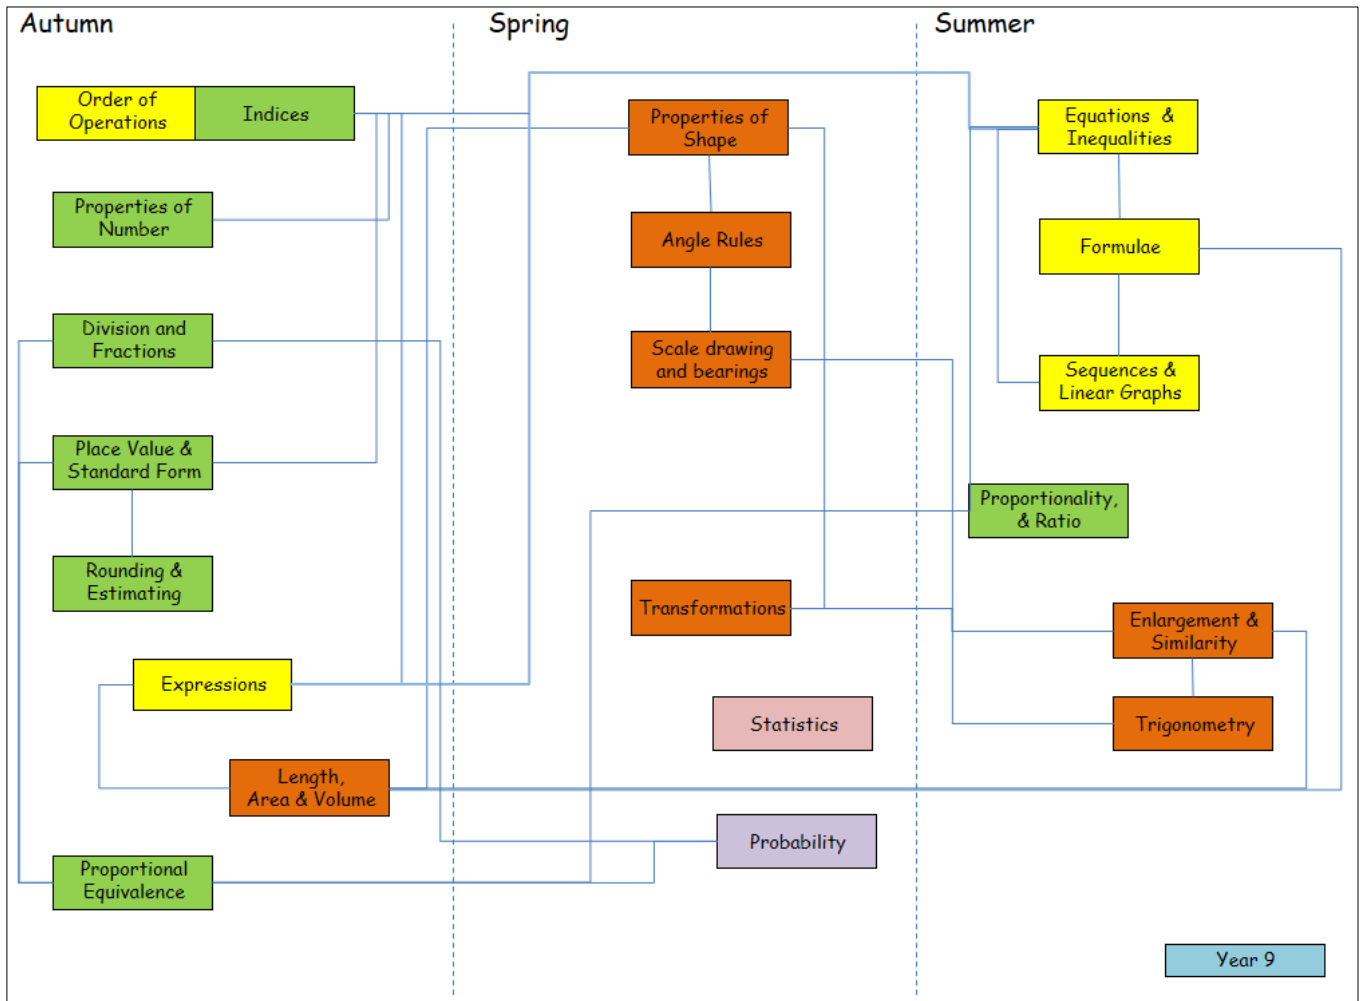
Autumn

Spring

Summer

Order of Operations

Indices

Properties of Number

Division and Fractions

Place Value & Standard Form

Rounding & Estimating

Expressions

Length, Area & Volume

Proportional Equivalence

Properties of Shape

Angle Rules

Scale drawing and bearings

Transformations

Statistics

Probability

Equations & Inequalities

Formulae

Sequences & Linear Graphs

Proportionality, & Ratio

Enlargement & Similarity

Trigonometry

Year 9